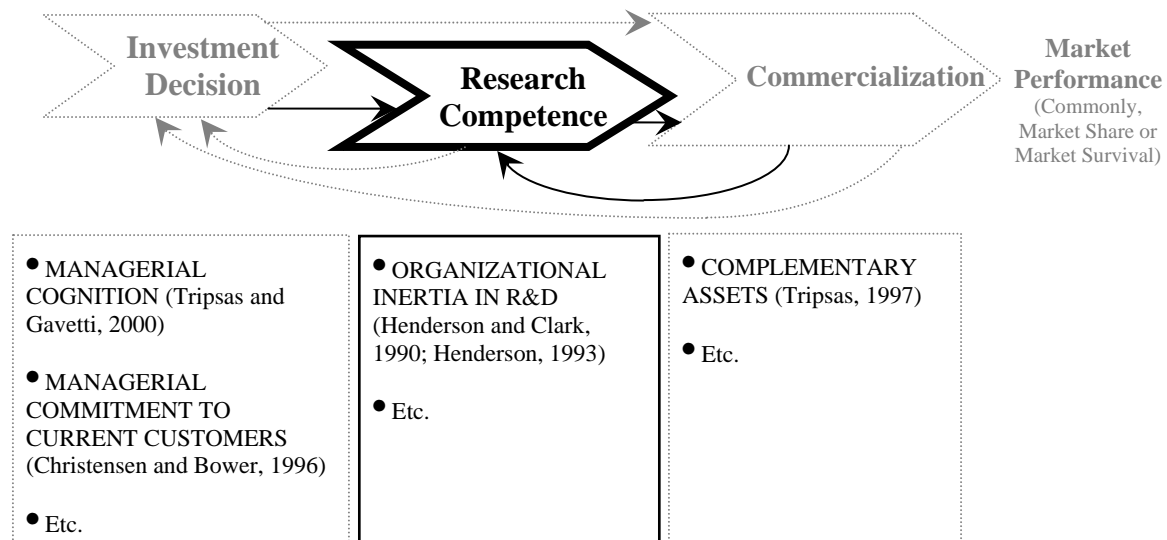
Investment Decision

Research Competence

Commercialization

Market Performance
(Commonly, Market Share or Market Survival)

• MANAGERIAL COGNITION (Tripsas and Gavetti, 2000)

• MANAGERIAL COMMITMENT TO CURRENT CUSTOMERS (Christensen and Bower, 1996)

• Etc.

• ORGANIZATIONAL INERTIA IN R&D (Henderson and Clark, 1990; Henderson, 1993)

• Etc.

• COMPLEMENTARY ASSETS (Tripsas, 1997)

• Etc.